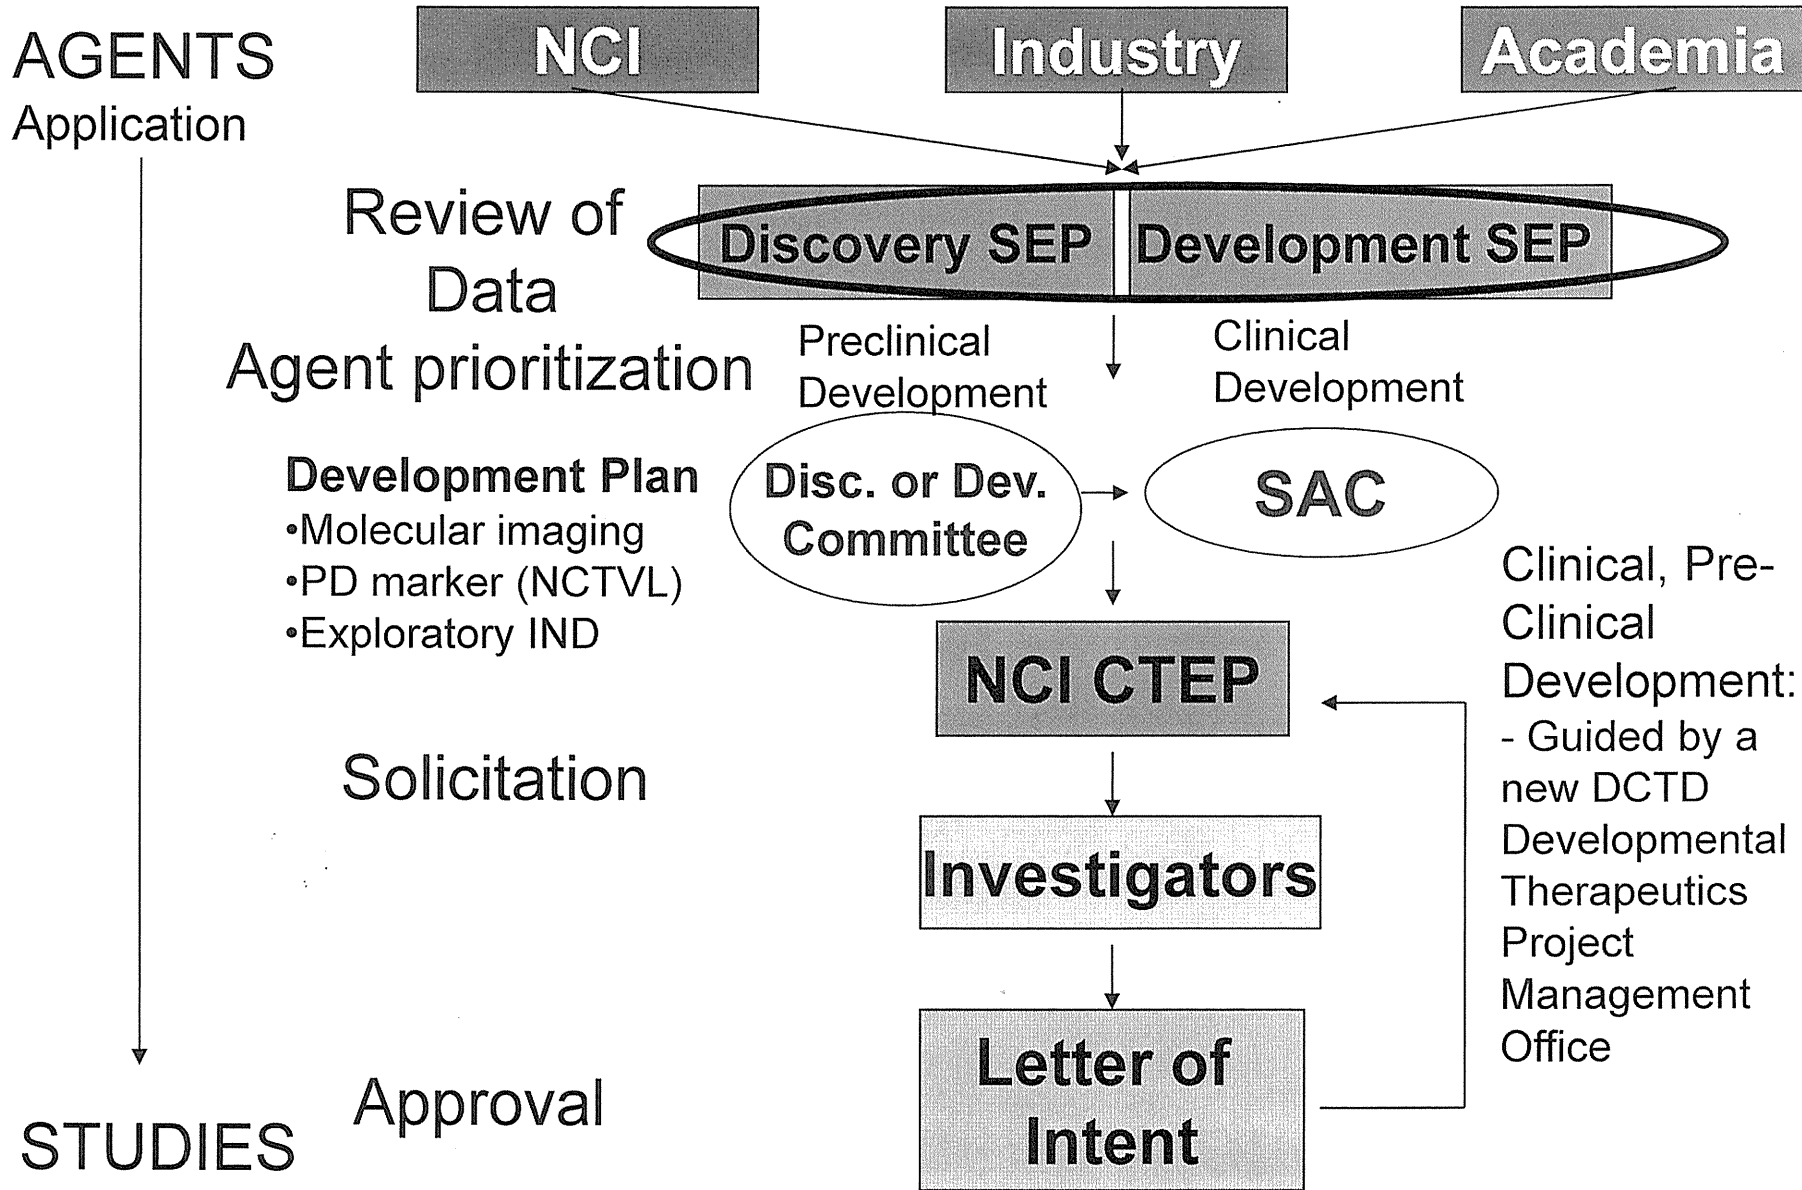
AGENTS
Application

NCI

Industry

Academia

Review of Data

Discovery SEP

Development SEP

Agent prioritization

Preclinical Development

Clinical Development

Development Plan
•Molecular imaging
•PD marker (NCTVL)
•Exploratory IND

Disc. or Dev. Committee

SAC

Clinical, Pre-Clinical Development:
- Guided by a new DCTD Developmental Therapeutics Project Management Office

NCI CTEP

Solicitation

Investigators

Approval

Letter of Intent

STUDIES